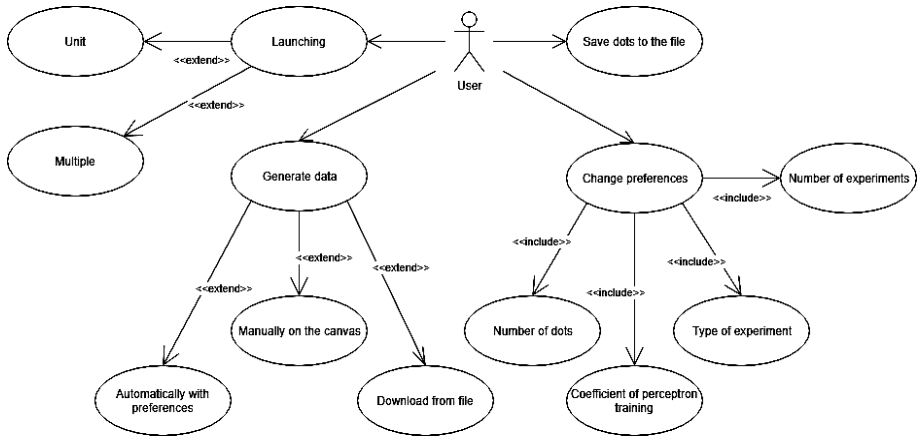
Unit

<<extend>>

Launching

User

Save dots to the file

<<extend>>

Multiple

Generate data

Change preferences

<<include>>

Number of experiments

<<extend>>

<<extend>>

<<extend>>

<<include>>

<<include>>

<<include>>

Manually on the canvas

Number of dots

Type of experiment

Automatically with preferences

Download from file

Coefficient of perceptron training